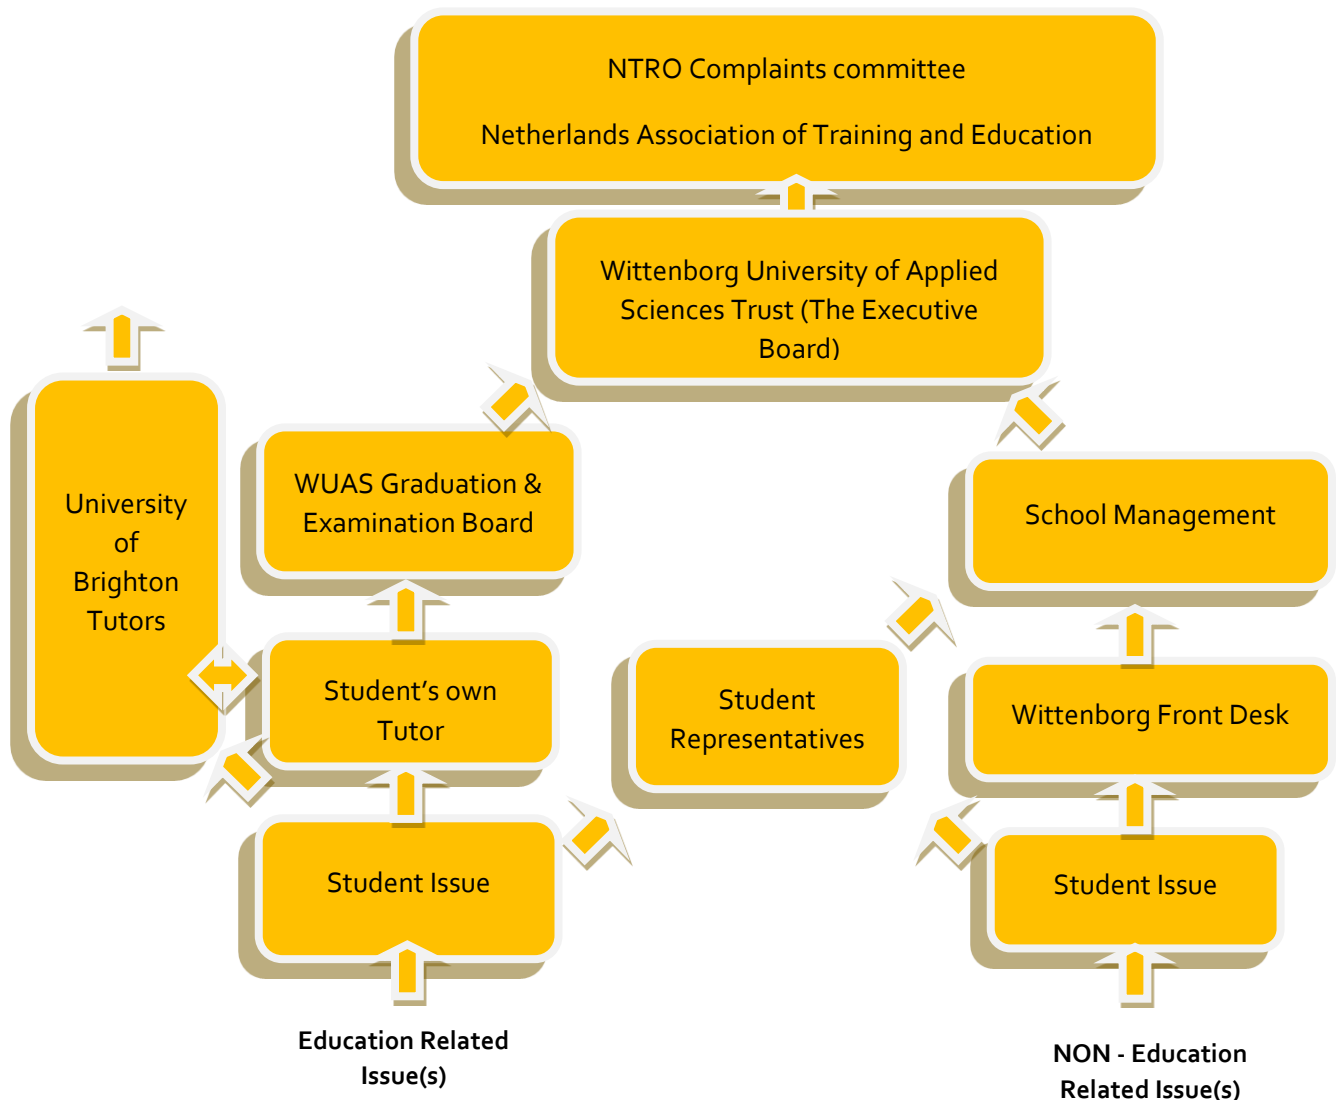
NTRO Complaints committee

Netherlands Association of Training and Education

Wittenborg University of Applied Sciences Trust (The Executive Board)

University of Brighton Tutors

WUAS Graduation & Examination Board

School Management

Student's own Tutor

Student Representatives

Wittenborg Front Desk

Student Issue

Student Issue

Education Related Issue(s)

NON - Education Related Issue(s)